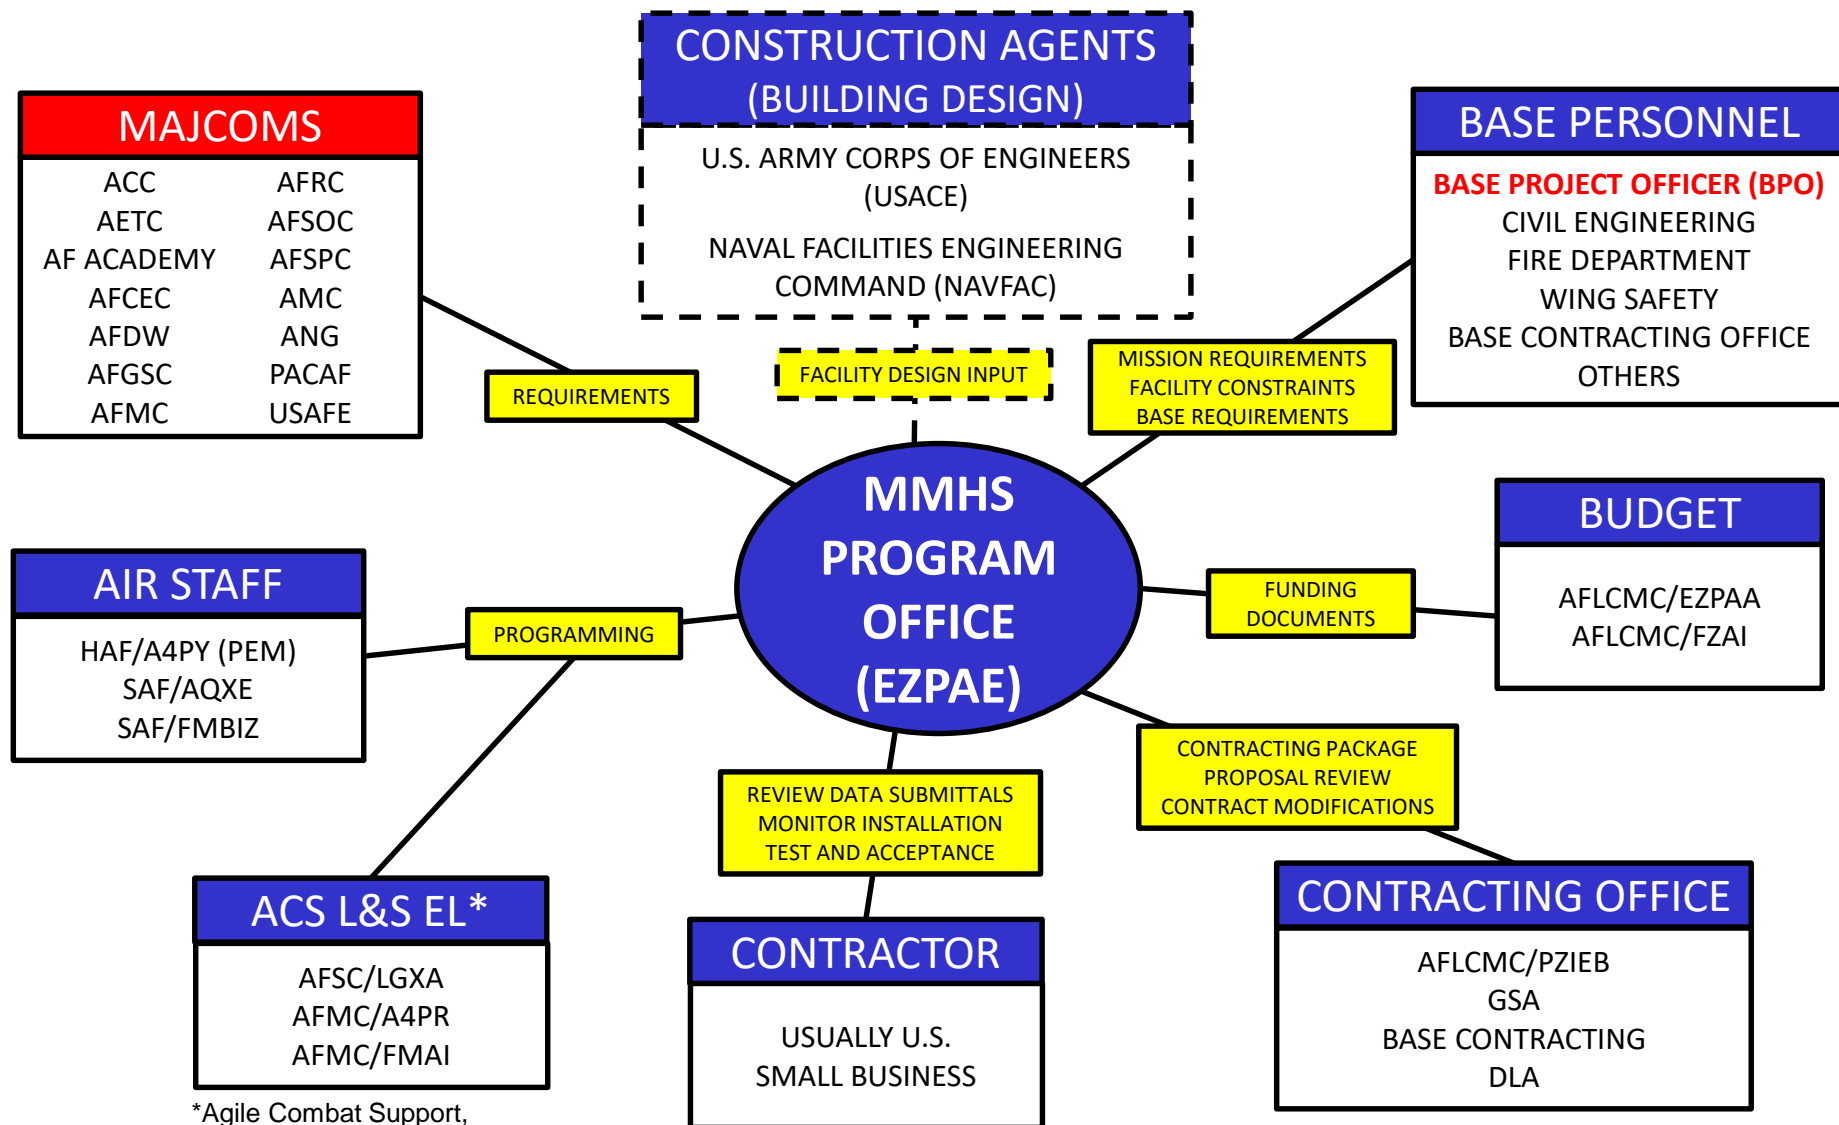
CONSTRUCTION AGENTS (BUILDING DESIGN)

U.S. ARMY CORPS OF ENGINEERS (USACE)

NAVAL FACILITIES ENGINEERING COMMAND (NAVFAC)

MAJCOMS

ACC
AETC
AF ACADEMY
AFCEC
AFDW
AFGSC
AFMC

AFRC
AFSOC
AFSPC
AMC
ANG
PACAF
USAFE

BASE PERSONNEL

BASE PROJECT OFFICER (BPO)
CIVIL ENGINEERING
FIRE DEPARTMENT
WING SAFETY
BASE CONTRACTING OFFICE
OTHERS

REQUIREMENTS

FACILITY DESIGN INPUT

MISSION REQUIREMENTS
FACILITY CONSTRAINTS
BASE REQUIREMENTS

MMHS PROGRAM OFFICE (EZPAE)

BUDGET

AFLCMC/EZPAA
AFLCMC/FZAI

FUNDING DOCUMENTS

AIR STAFF

HAF/A4PY (PEM)
SAF/AQXE
SAF/FMBIZ

PROGRAMMING

CONTRACTING PACKAGE
PROPOSAL REVIEW
CONTRACT MODIFICATIONS

REVIEW DATA SUBMITTALS
MONITOR INSTALLATION
TEST AND ACCEPTANCE

ACS L&S EL*

AFSC/LGXA
AFMC/A4PR
AFMC/FMAI

CONTRACTOR

USUALLY U.S.
SMALL BUSINESS

CONTRACTING OFFICE

AFLCMC/PZIEB
GSA
BASE CONTRACTING
DLA

*Agile Combat Support,